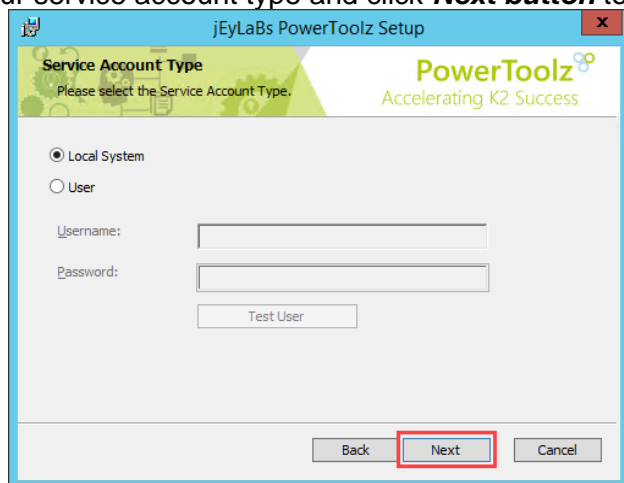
ur service account type and click **Next button** to

jEyLaBs PowerToolz Setup

Service Account Type
Please select the Service Account Type.

PowerToolz
Accelerating K2 Success

Local System
User

Username:
Password:

Test User

Back
Next
Cancel